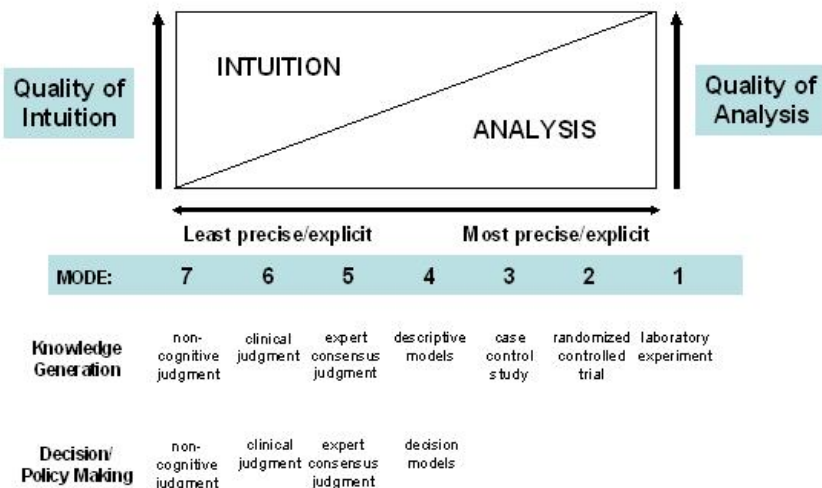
Quality of Intuition

INTUITION

ANALYSIS

Quality of Analysis

Least precise/explicit

Most precise/explicit

| MODE: | 7 | 6 | 5 | 4 | 3 | 2 | 1 |
|---|---|---|---|---|---|---|---|
| Knowledge Generation | non-cognitive judgment | clinical judgment | expert consensus judgment | descriptive models | case control study | randomized controlled trial | laboratory experiment |
| Decision/ Policy Making | non-cognitive judgment | clinical judgment | expert consensus judgment | decision models | | | |